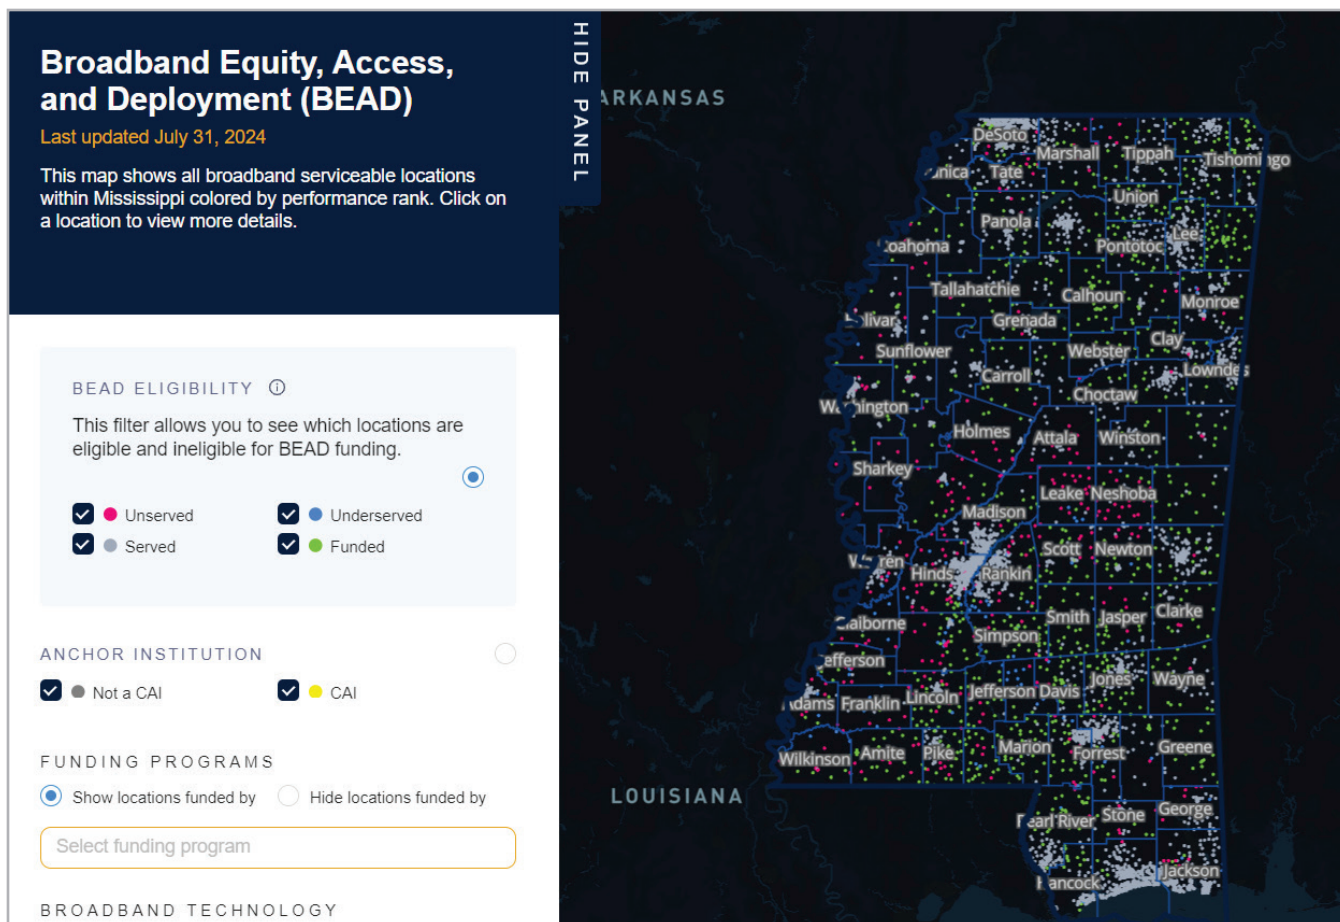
Broadband Equity, Access, and Deployment (BEAD)

Last updated July 31, 2024

This map shows all broadband serviceable locations within Mississippi colored by performance rank. Click on a location to view more details.

HIDE PANEL

BEAD ELIGIBILITY ⓘ

This filter allows you to see which locations are eligible and ineligible for BEAD funding.

Unserved
Underserved
Served
Funded

ANCHOR INSTITUTION

Not a CAI
CAI

FUNDING PROGRAMS

Show locations funded by
Hide locations funded by

Select funding program

BROADBAND TECHNOLOGY

ARKANSAS

LOUISIANA

DeSoto
Marshall
Tippah
Tishomingo
Tunica
Tate
Union
Panola
Lee
Coahoma
Pontotoc
Tallahatchie
Calhoun
Monroe
Bolivar
Grenada
Sunflower
Webster
Clay
Carroll
Lowndes
Choctaw
Washington
Holmes
Attala
Winston
Sharkey
Leake
Neshoba
Madison
Warren
Scott
Newton
Hinds
Rankin
Smith
Jasper
Clarke
Claiborne
Simpson
Jefferson
Jones
Wayne
Adams
Franklin
Lincoln
Jefferson Davis
Wilkinson
Amite
Pike
Marion
Forrest
Greene
Pearl River
Stone
George
Hancock
Jackson